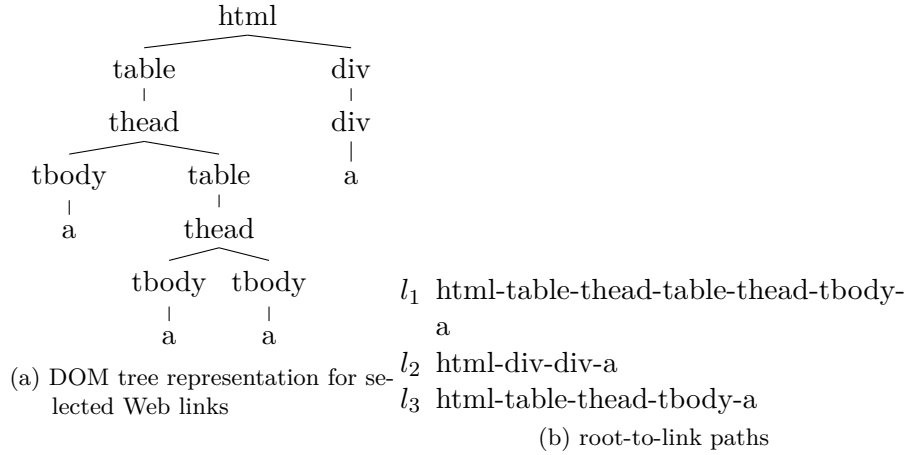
html

table

div

thead

div

tbody

table

a

a

thead

tbody

tbody

a

a

(a) DOM tree representation for selected Web links

$l_1$ html-table-thead-table-thead-tbody-a

$l_2$ html-div-div-a

$l_3$ html-table-thead-tbody-a

(b) root-to-link paths